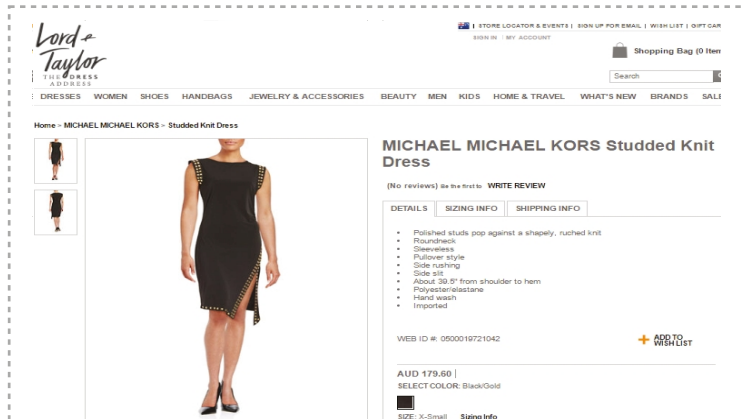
Lord & Taylor
THE DRESS ADDRESS

| STORE LOCATOR & EVENTS | SIGN UP FOR EMAIL | WISH LIST | GIFT CAR
SIGN IN | MY ACCOUNT

Shopping Bag (0 Item

Search

DRESSES WOMEN SHOES HANDBAGS JEWELRY & ACCESSORIES BEAUTY MEN KIDS HOME & TRAVEL WHAT'S NEW BRANDS SALE

Home > MICHAEL MICHAEL KORS > Studded Knit Dress

MICHAEL MICHAEL KORS Studded Knit Dress

(No reviews) Be the first to WRITE REVIEW

DETAILS SIZING INFO SHIPPING INFO

Polished studs pop against a shapely, ruched knit
Roundneck
Sleeveless
Pullover style
Side rushing
Side slit
About 39.5" from shoulder to hem
Polyester/elastane
Hand wash
Imported

WEB ID #: 0500019721042

+ ADD TO WISH LIST

AUD 179.60 |

SELECT COLOR: Black/Gold

SIZE: X-Small Sizing Info